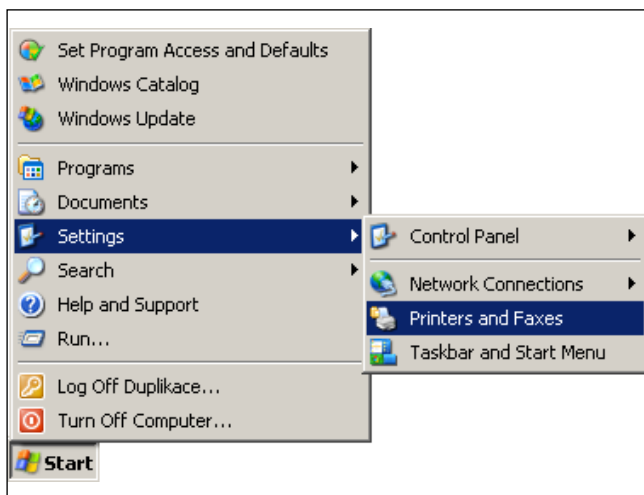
Set Program Access and Defaults
Windows Catalog
Windows Update

Programs
Documents
Settings
Search
Help and Support
Run...

Log Off Duplikace...
Turn Off Computer...

Start

Control Panel

Network Connections
Printers and Faxes
Taskbar and Start Menu